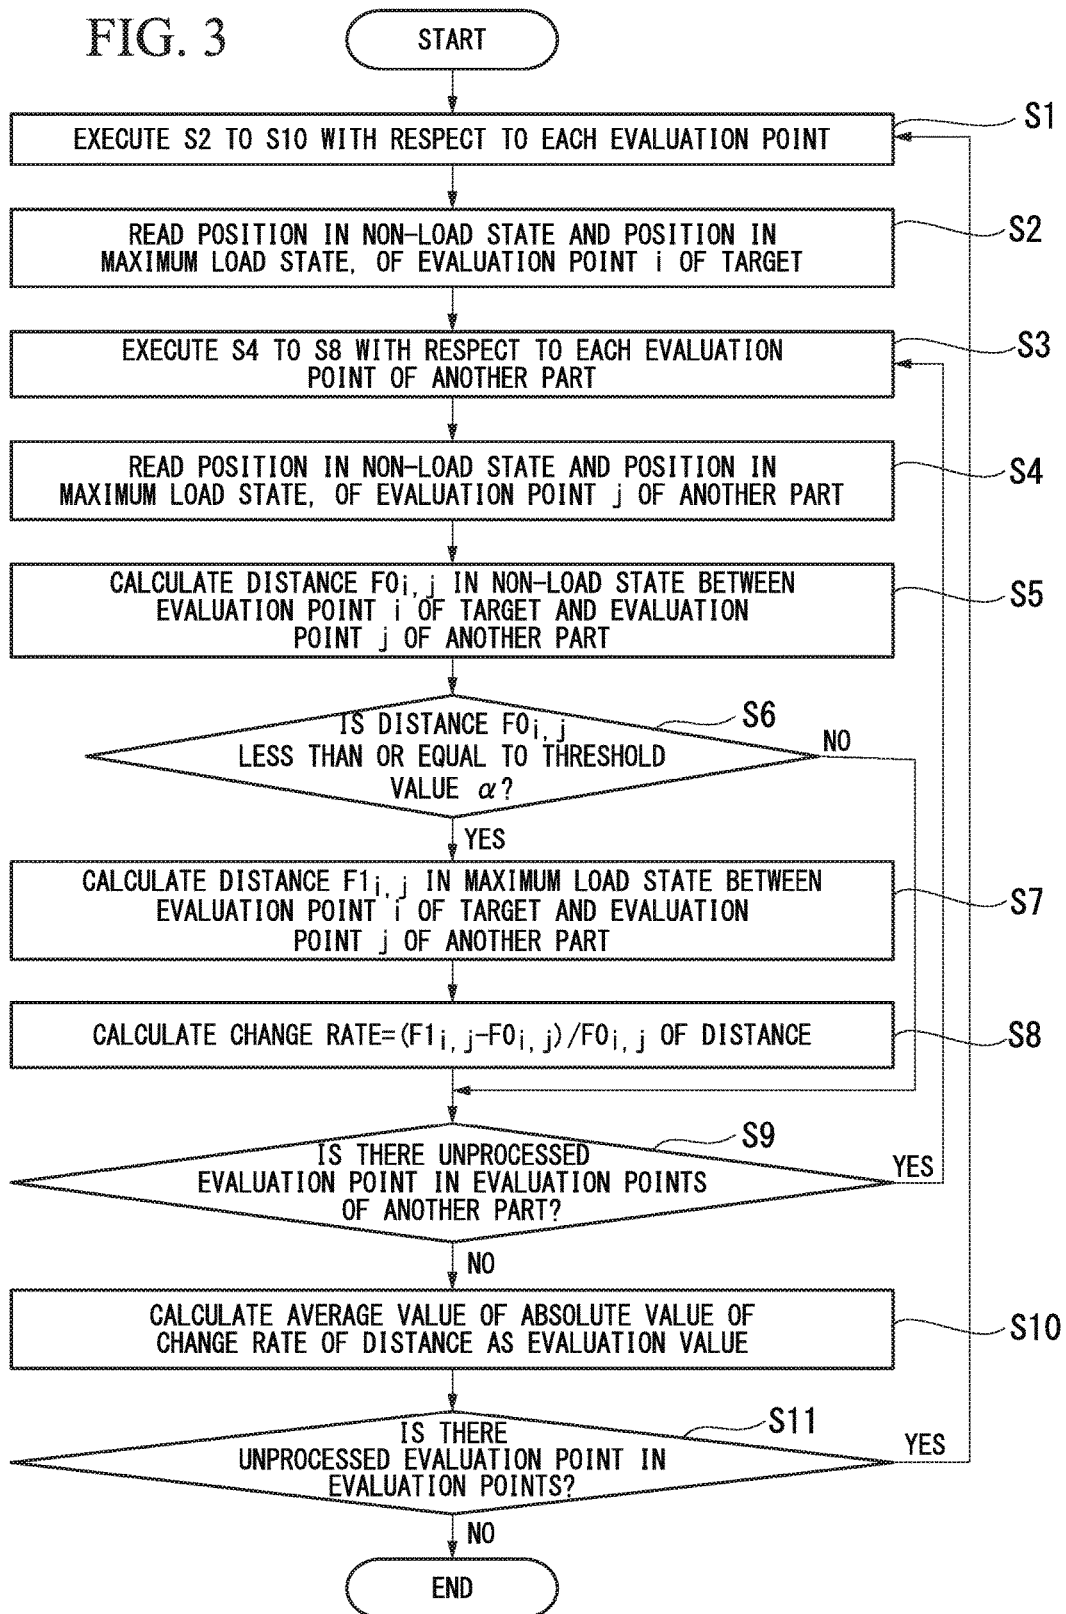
FIG. 3

START

EXECUTE S2 TO S10 WITH RESPECT TO EACH EVALUATION POINT

S1

READ POSITION IN NON-LOAD STATE AND POSITION IN MAXIMUM LOAD STATE, OF EVALUATION POINT i OF TARGET

S2

EXECUTE S4 TO S8 WITH RESPECT TO EACH EVALUATION POINT OF ANOTHER PART

S3

READ POSITION IN NON-LOAD STATE AND POSITION IN MAXIMUM LOAD STATE, OF EVALUATION POINT j OF ANOTHER PART

S4

CALCULATE DISTANCE $F0_{i,j}$ IN NON-LOAD STATE BETWEEN EVALUATION POINT i OF TARGET AND EVALUATION POINT j OF ANOTHER PART

S5

IS DISTANCE $F0_{i,j}$ LESS THAN OR EQUAL TO THRESHOLD VALUE $\alpha$?

S6

NO

YES

CALCULATE DISTANCE $F1_{i,j}$ IN MAXIMUM LOAD STATE BETWEEN EVALUATION POINT i OF TARGET AND EVALUATION POINT j OF ANOTHER PART

S7

CALCULATE CHANGE RATE=$(F1_{i,j}-F0_{i,j})/F0_{i,j}$ OF DISTANCE

S8

IS THERE UNPROCESSED EVALUATION POINT IN EVALUATION POINTS OF ANOTHER PART?

S9

YES

NO

CALCULATE AVERAGE VALUE OF ABSOLUTE VALUE OF CHANGE RATE OF DISTANCE AS EVALUATION VALUE

S10

IS THERE UNPROCESSED EVALUATION POINT IN EVALUATION POINTS?

S11

YES

NO

END